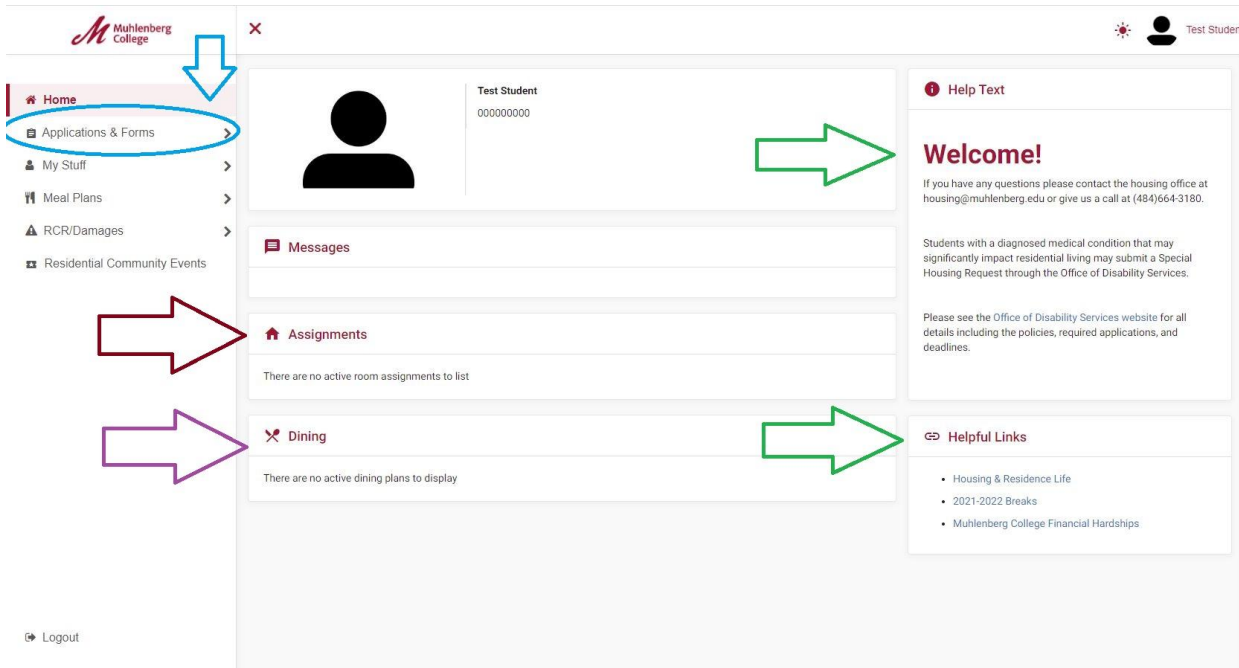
Muhlenberg College

×

Test Studer

Home
Applications & Forms
My Stuff
Meal Plans
RCR/Damages
Residential Community Events

Logout

Test Student
000000000

Messages

Assignments

There are no active room assignments to list

Dining

There are no active dining plans to display

Help Text

Welcome!

If you have any questions please contact the housing office at housing@muhlenberg.edu or give us a call at (484)664-3180.

Students with a diagnosed medical condition that may significantly impact residential living may submit a Special Housing Request through the Office of Disability Services.

Please see the Office of Disability Services website for all details including the policies, required applications, and deadlines.

Helpful Links

• Housing & Residence Life
• 2021-2022 Breaks
• Muhlenberg College Financial Hardships